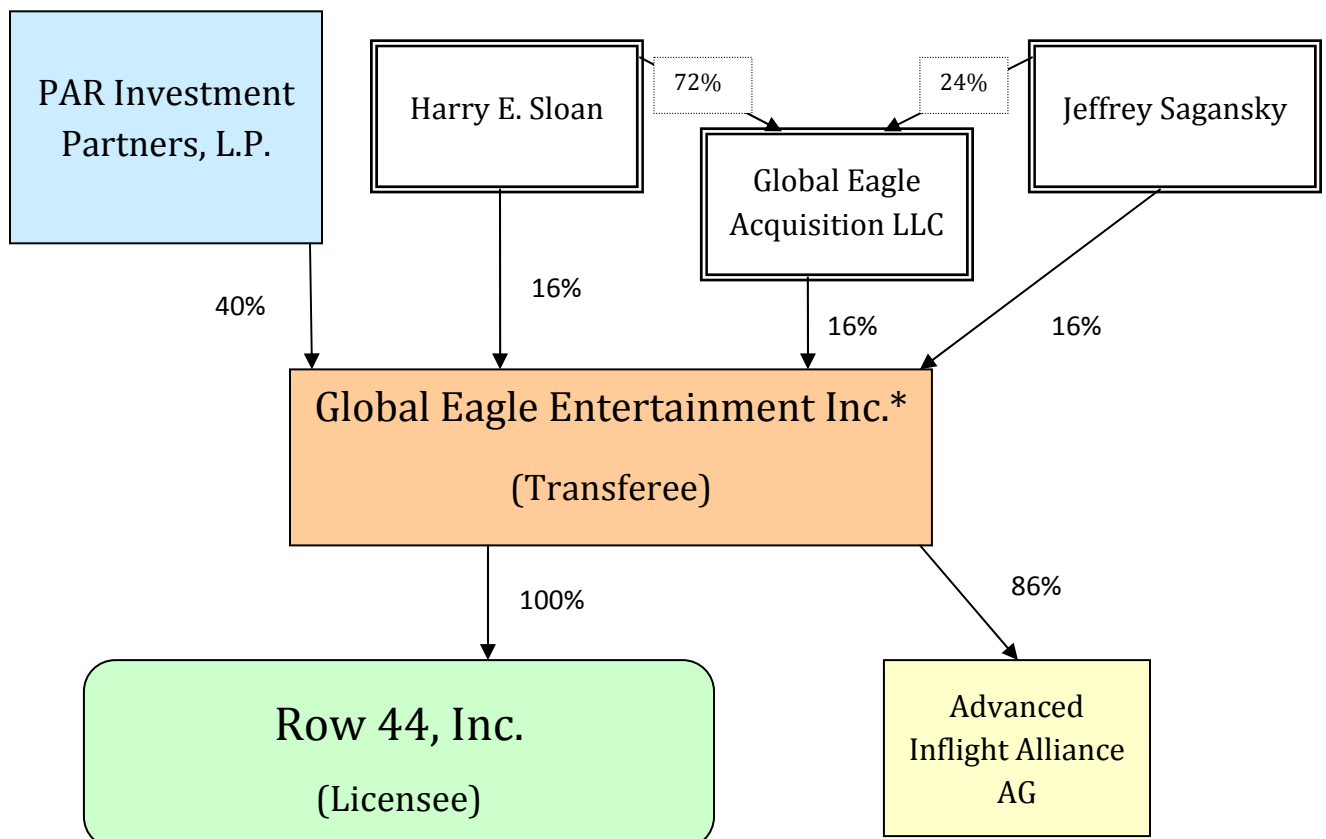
PAR Investment Partners, L.P.

Harry E. Sloan

72%

24%

Jeffrey Sagansky

Global Eagle Acquisition LLC

40%

16%

16%

16%

Global Eagle Entertainment Inc.*

(Transferee)

100%

86%

Row 44, Inc.

(Licensee)

Advanced Inflight Alliance AG